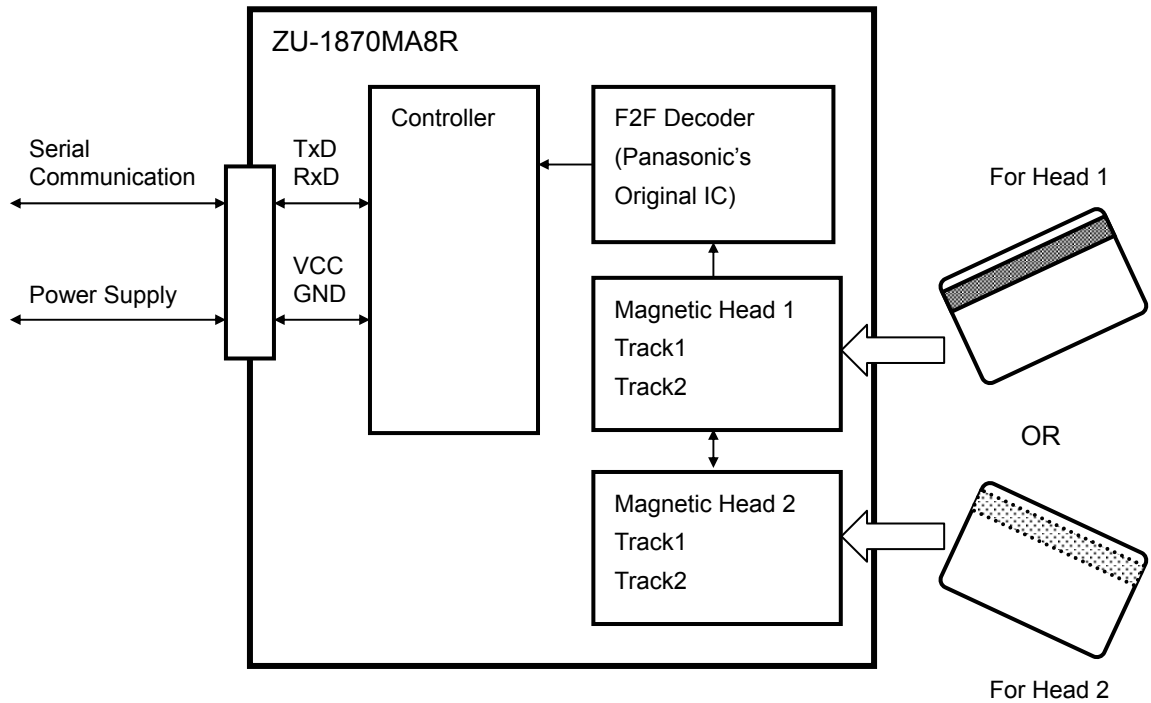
ZU-1870MA8R

Serial Communication

Power Supply

TxD
RxD

VCC
GND

Controller

F2F Decoder
(Panasonic's Original IC)

Magnetic Head 1
Track1
Track2

Magnetic Head 2
Track1
Track2

For Head 1

OR

For Head 2